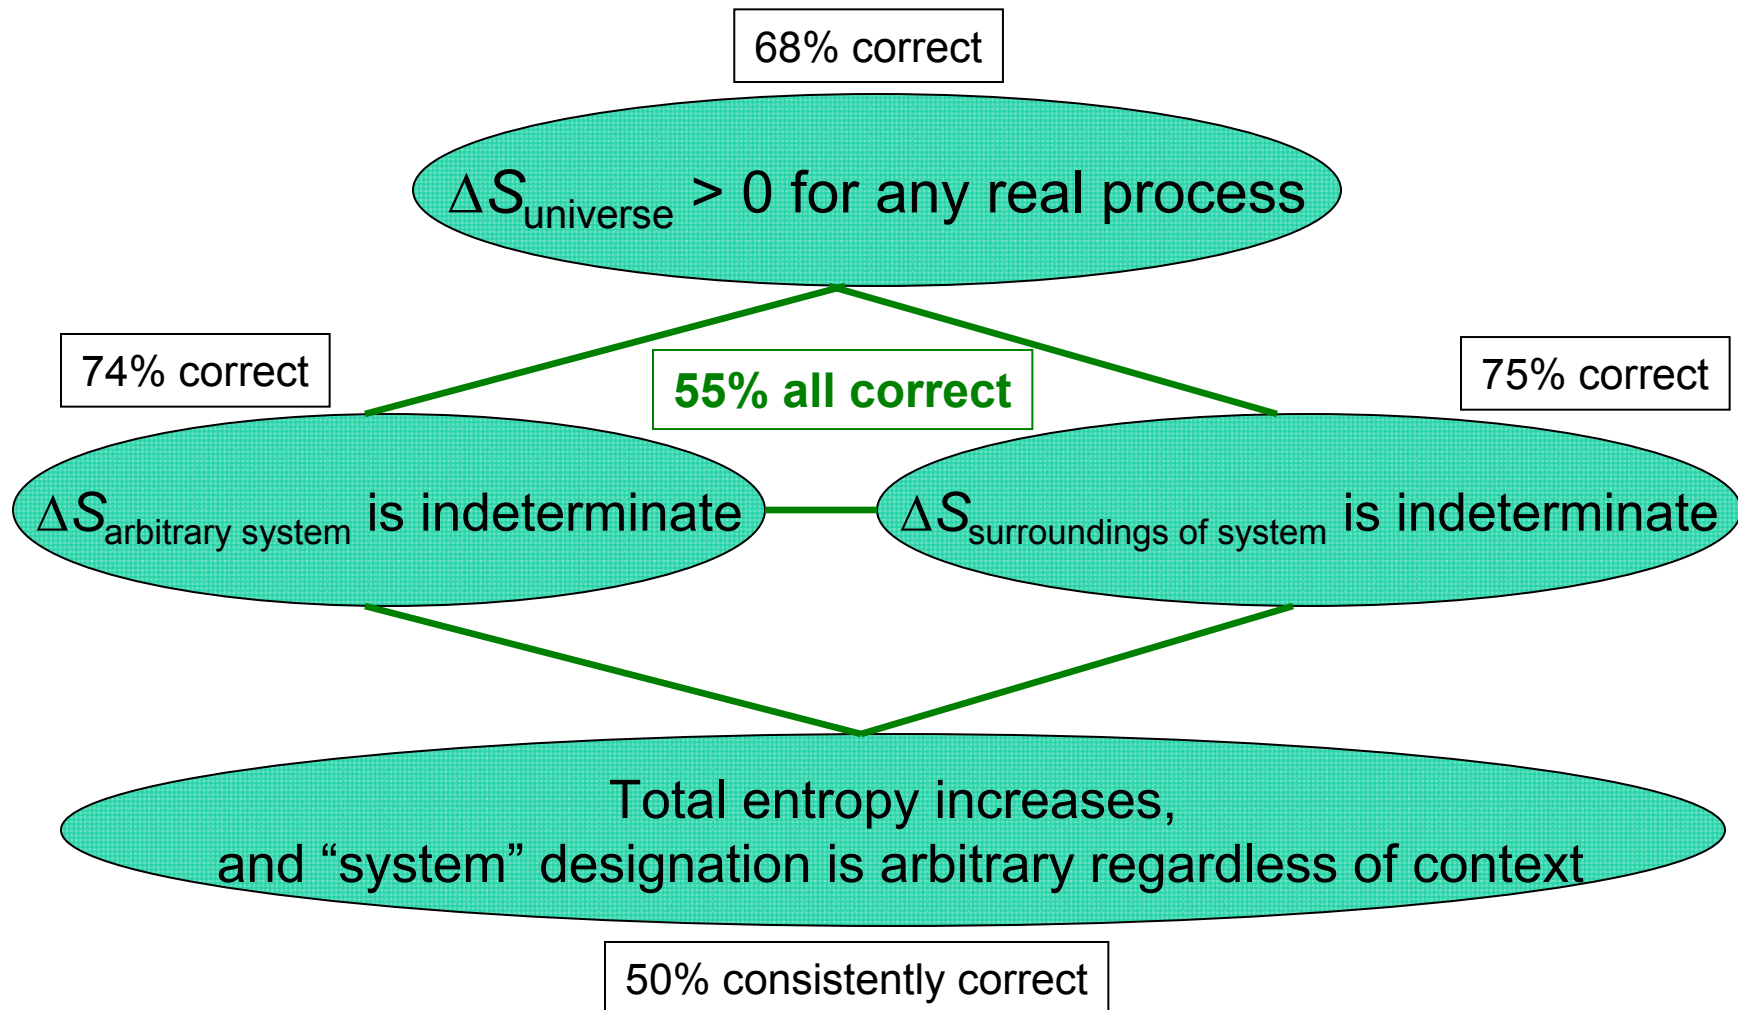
68% correct

$\Delta S_{\text{universe}} > 0$ for any real process

74% correct

55% all correct

75% correct

$\Delta S_{\text{arbitrary system}}$ is indeterminate

$\Delta S_{\text{surroundings of system}}$ is indeterminate

Total entropy increases, and “system” designation is arbitrary regardless of context

50% consistently correct